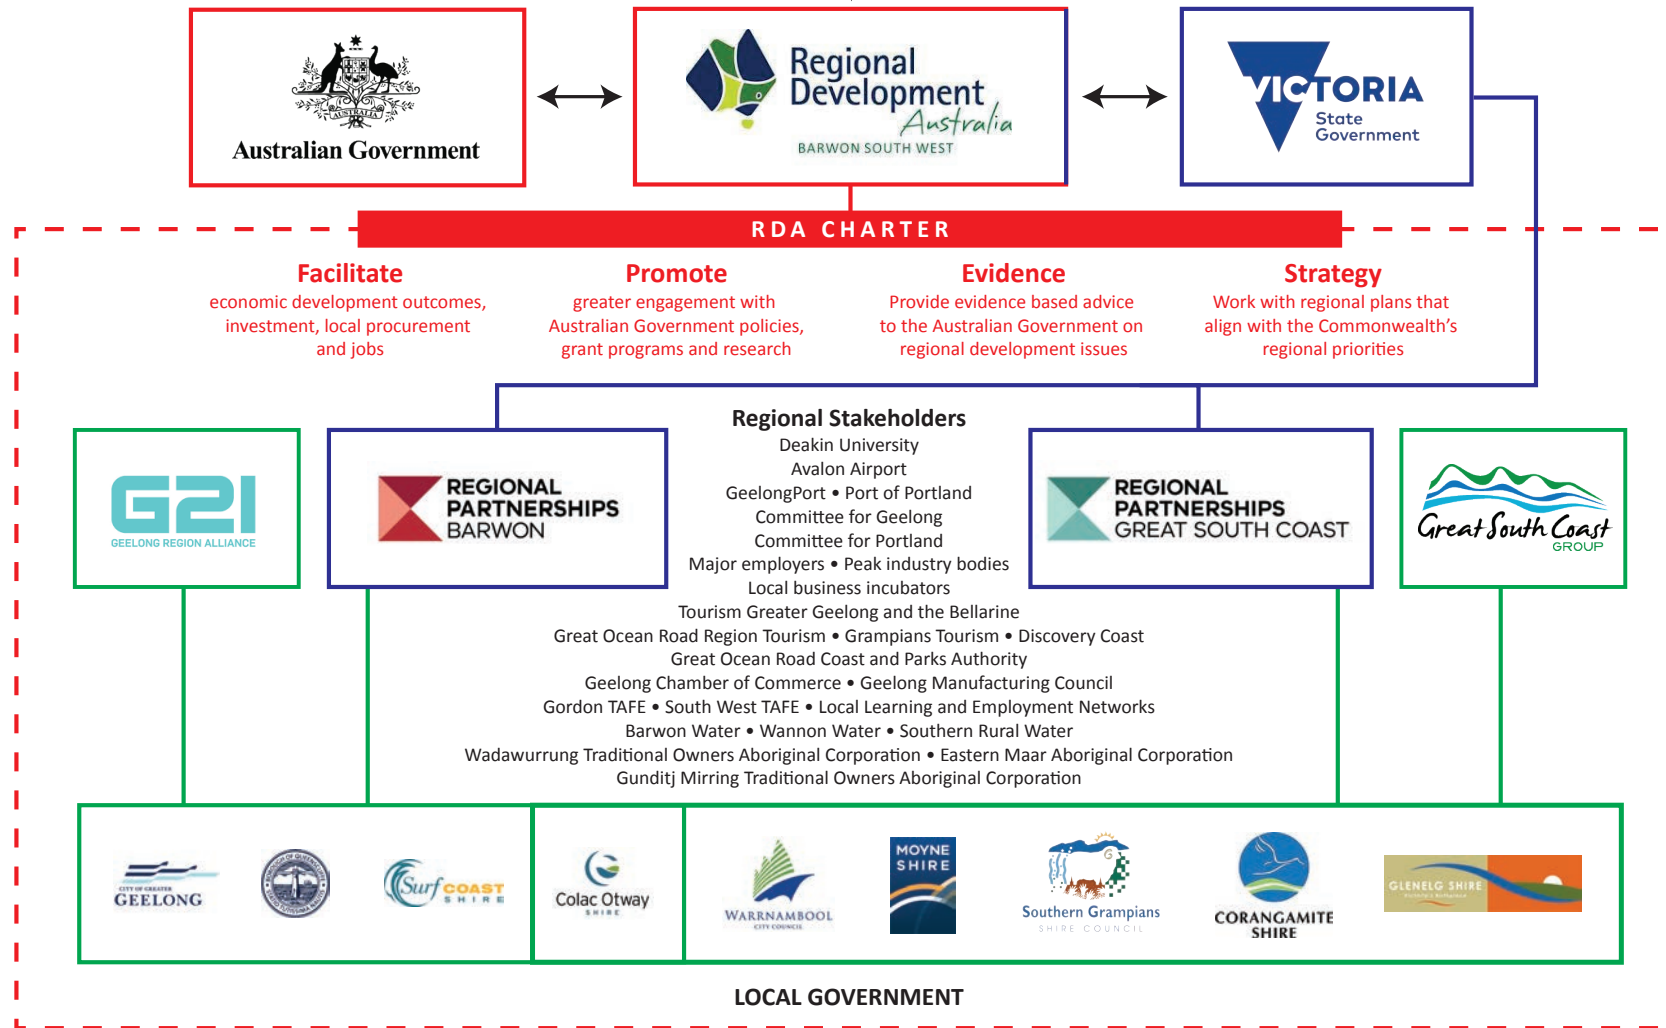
Australian Government

Regional Development Australia
BARWON SOUTH WEST

VICTORIA
State Government

RDA CHARTER

Facilitate
economic development outcomes, investment, local procurement and jobs

Promote
greater engagement with Australian Government policies, grant programs and research

Evidence
Provide evidence based advice to the Australian Government on regional development issues

Strategy
Work with regional plans that align with the Commonwealth's regional priorities

G21
GEELONG REGION ALLIANCE

REGIONAL PARTNERSHIPS BARWON

Regional Stakeholders
Deakin University
Avalon Airport
GeelongPort • Port of Portland
Committee for Geelong
Committee for Portland
Major employers • Peak industry bodies
Local business incubators
Tourism Greater Geelong and the Bellarine
Great Ocean Road Region Tourism • Grampians Tourism • Discovery Coast
Great Ocean Road Coast and Parks Authority
Geelong Chamber of Commerce • Geelong Manufacturing Council
Gordon TAFE • South West TAFE • Local Learning and Employment Networks
Barwon Water • Wannon Water • Southern Rural Water
Wadawurrung Traditional Owners Aboriginal Corporation • Eastern Maar Aboriginal Corporation
Gunditj Mirring Traditional Owners Aboriginal Corporation

REGIONAL PARTNERSHIPS GREAT SOUTH COAST

Great South Coast GROUP

CITY OF GREATER GEELONG

Surf COAST SHIRE

Colac Otway SHIRE

WARRNAMBOOL CITY COUNCIL

MOYNE SHIRE

Southern Grampians SHIRE COUNCIL

CORANGAMITE SHIRE

GLENELG SHIRE

LOCAL GOVERNMENT